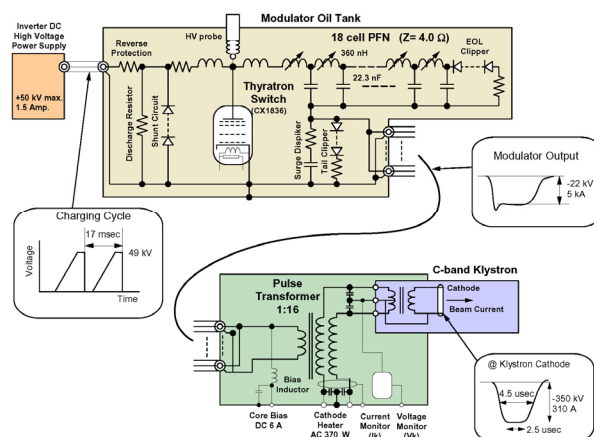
Modulator Oil Tank

Inverter DC High Voltage Power Supply

+50 kV max. 1.5 Amp.

Reverse Protection

HV probe

18 cell PFN (Z= 4.0 Ω)

360 nH

EOL Clipper

22.3 nF

Thyratron Switch (CX1836)

Discharge Resistor

Shunt Circuit

Surge Despiker

Tail Clipper

Modulator Output

-22 kV 5 kA

Charging Cycle

17 msec

49 kV

Voltage

Time

Pulse Transformer 1:16

C-band Klystron

Cathode

Beam Current

Bias Inductor

@ Klystron Cathode

4.5 usec

-350 kV 310 A

2.5 usec

Core Bias DC 6 A

Cathode Heater AC 370 W

Current Monitor (Ik)

Voltage Monitor (Vk)